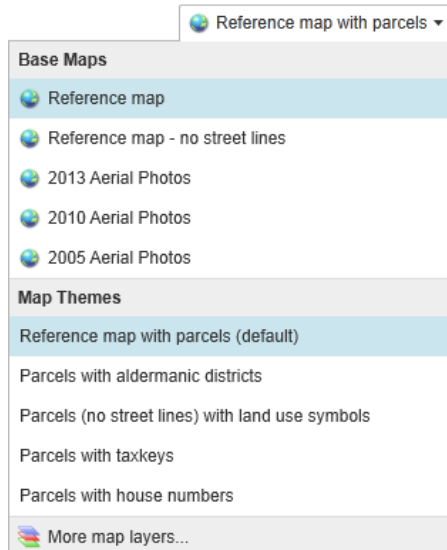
Reference map with parcels ▾

Base Maps

Reference map

Reference map - no street lines

2013 Aerial Photos

2010 Aerial Photos

2005 Aerial Photos

Map Themes

Reference map with parcels (default)

Parcels with aldermanic districts

Parcels (no street lines) with land use symbols

Parcels with taxkeys

Parcels with house numbers

More map layers...